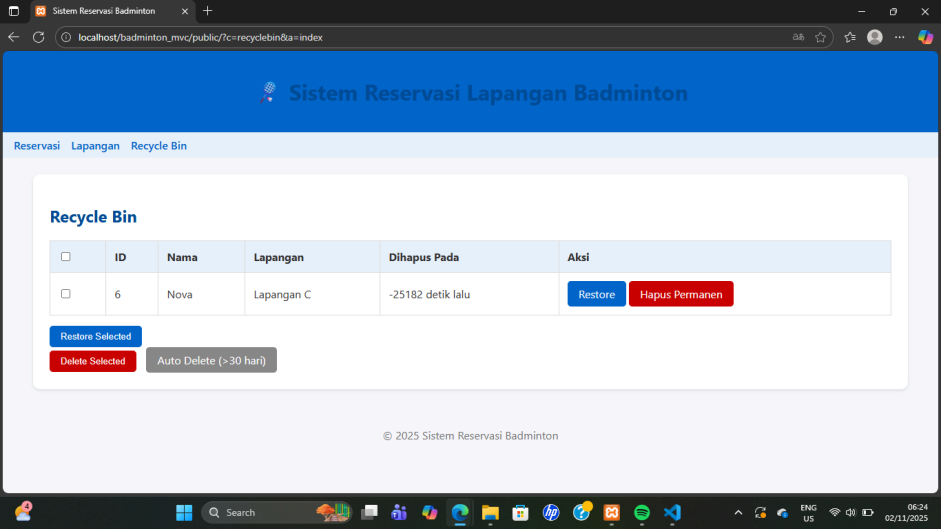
Sistem Reservasi Badminton
localhost/badminton_mvc/public/?c=recyclebin&a=index

🏸 Sistem Reservasi Lapangan Badminton

Reservasi Lapangan Recycle Bin

Recycle Bin

| | ID | Nama | Lapangan | Dihapus Pada | Aksi |
|---|---|---|---|---|---|
| | 6 | Nova | Lapangan C | -25182 detik lalu | Restore Hapus Permanen |

Restore Selected
Delete Selected
Auto Delete (>30 hari)

© 2025 Sistem Reservasi Badminton

Search
ENG US
06:24 02/11/2025